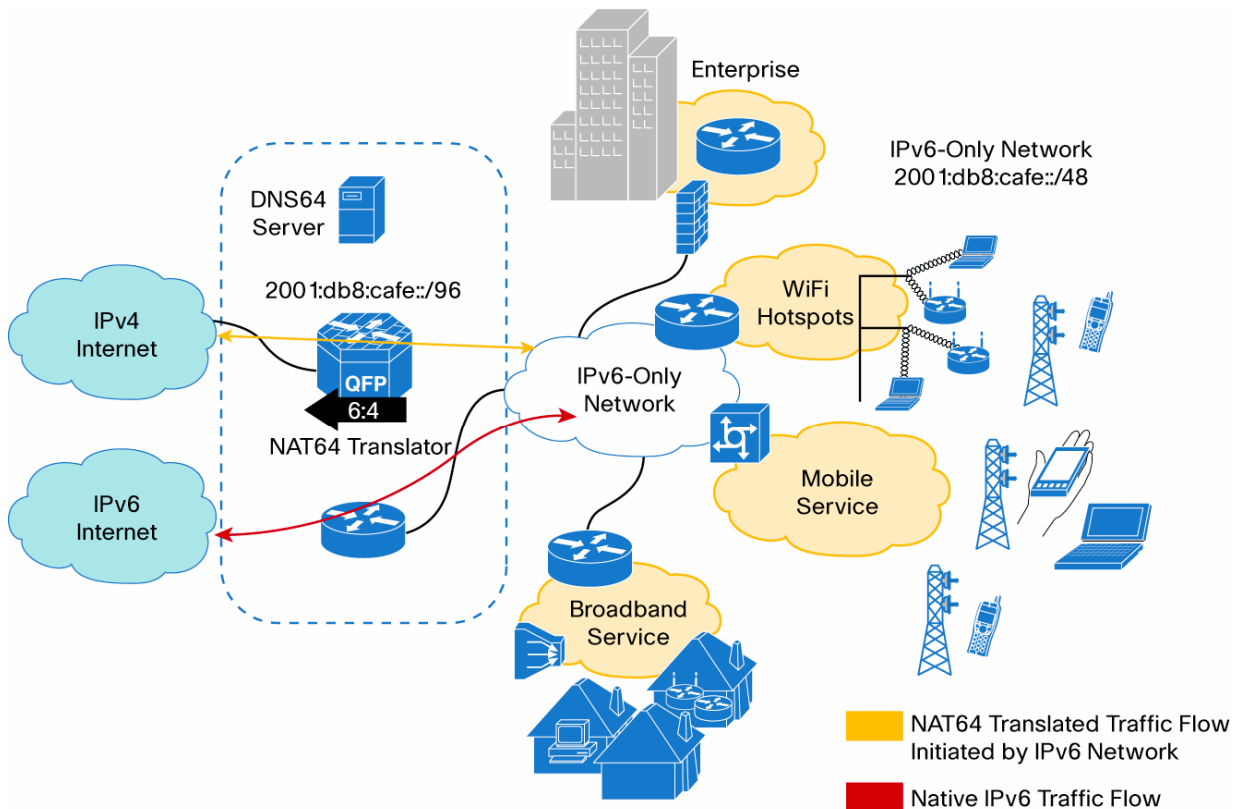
Enterprise

IPv6-Only Network
2001:db8:cafe::/48

DNS64
Server

2001:db8:cafe::/96

IPv4
Internet

QFP

6:4

NAT64 Translator

IPv6
Internet

WiFi
Hotspots

IPv6-Only
Network

Mobile
Service

Broadband
Service

NAT64 Translated Traffic Flow
Initiated by IPv6 Network

Native IPv6 Traffic Flow